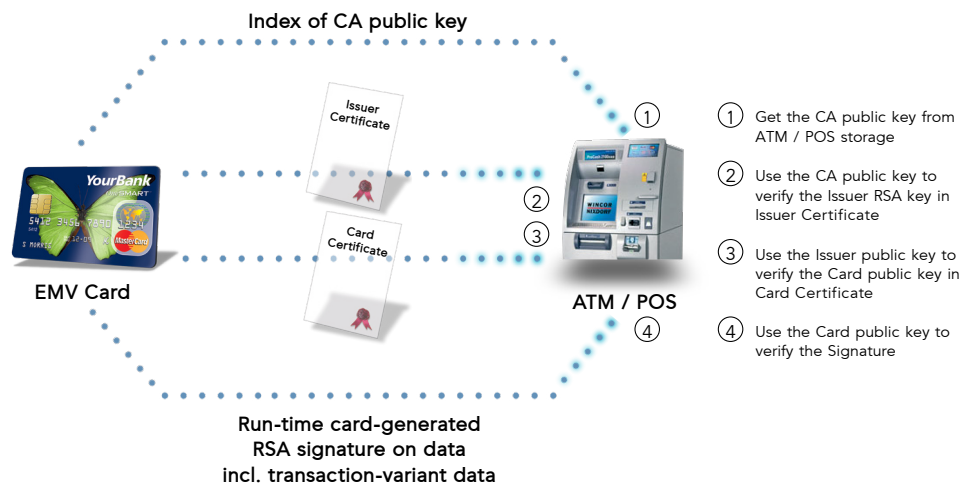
Index of CA public key

Issuer Certificate

Card Certificate

YourBank

5412 3456 7890 1234

MasterCard

EMV Card

1

2

3

4

WINCOR NIXDORF

ATM / POS

Run-time card-generated RSA signature on data incl. transaction-variant data

1 Get the CA public key from ATM / POS storage

2 Use the CA public key to verify the Issuer RSA key in Issuer Certificate

3 Use the Issuer public key to verify the Card public key in Card Certificate

4 Use the Card public key to verify the Signature